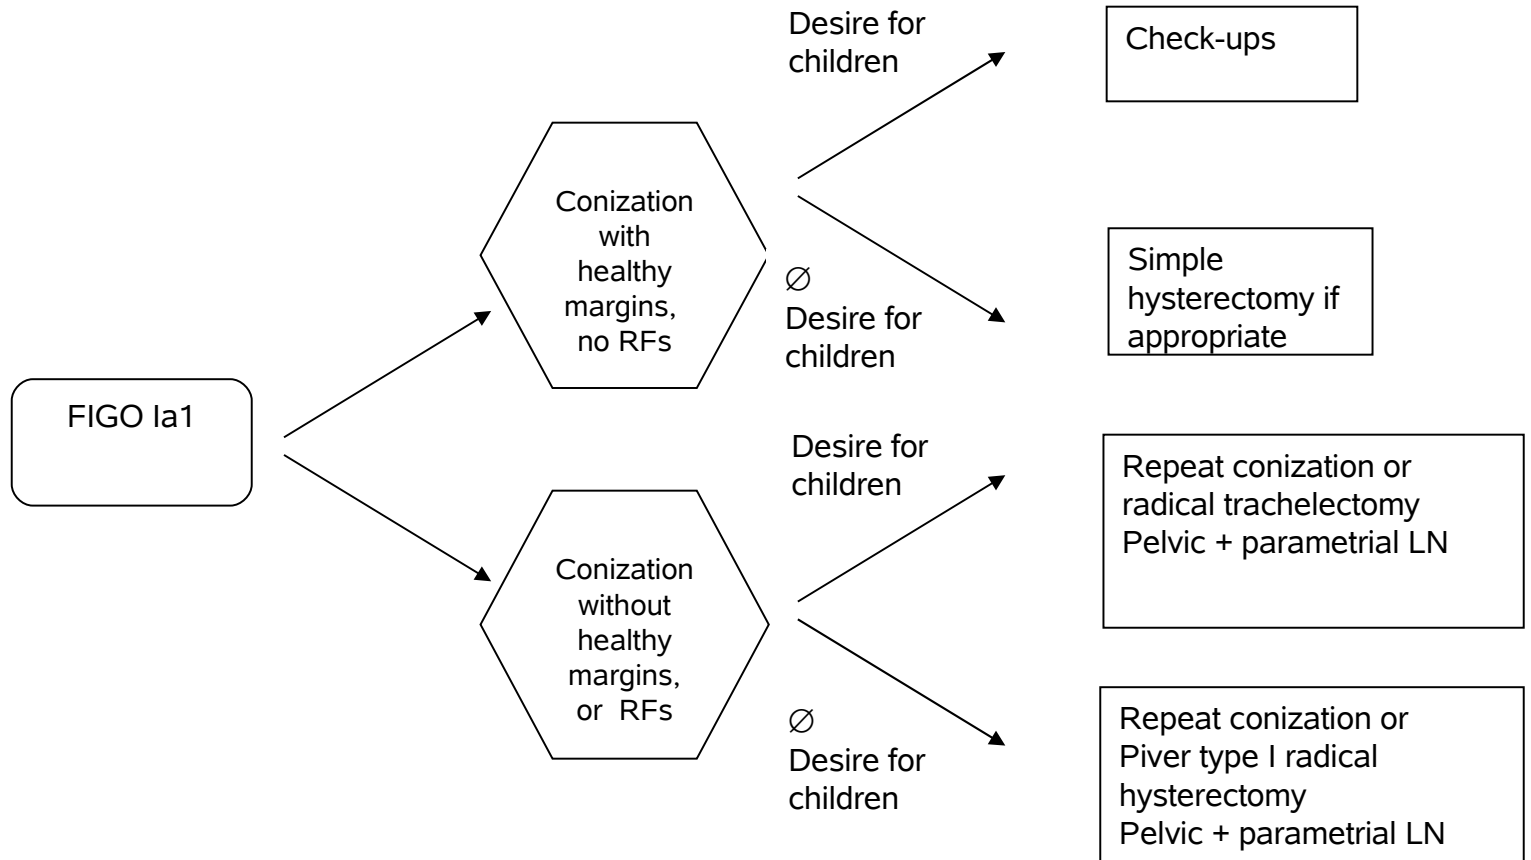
FIGO Ia1

Conization with healthy margins, no RFs

Desire for children

Check-ups

$\varnothing$ Desire for children

Simple hysterectomy if appropriate

Conization without healthy margins, or RFs

Desire for children

Repeat conization or radical trachelectomy
Pelvic + parametrial LN

$\varnothing$ Desire for children

Repeat conization or Piver type I radical hysterectomy
Pelvic + parametrial LN